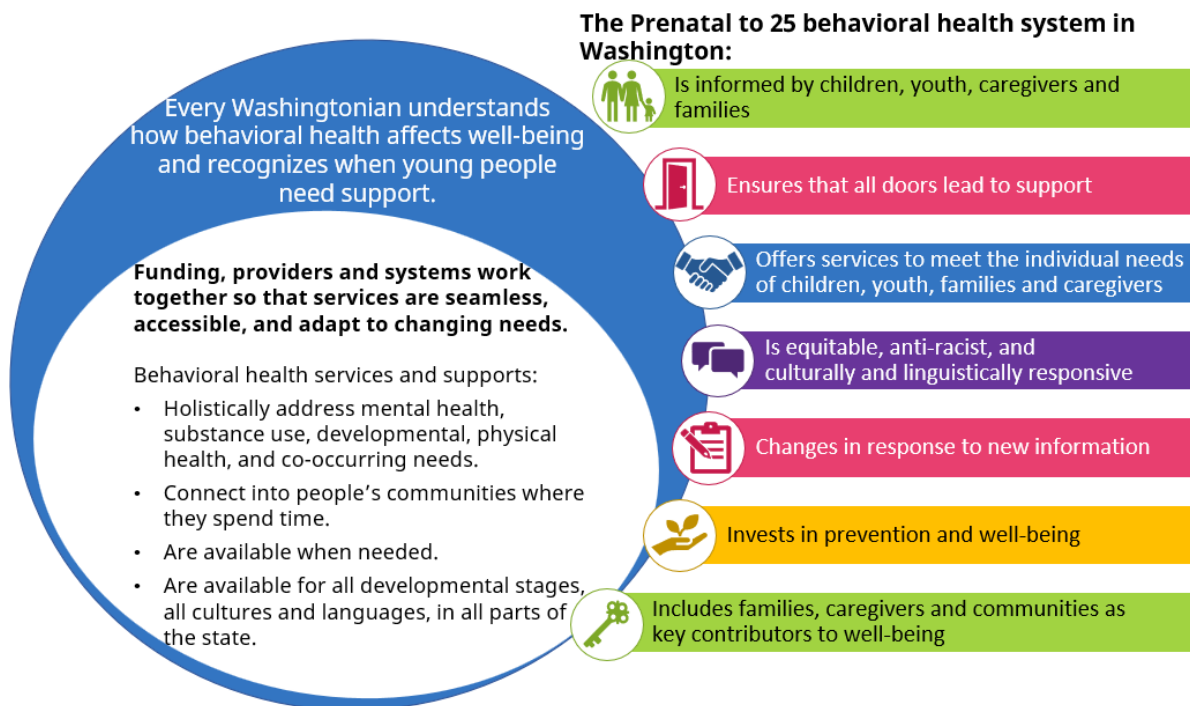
Every Washingtonian understands how behavioral health affects well-being and recognizes when young people need support.

**Funding, providers and systems work together so that services are seamless, accessible, and adapt to changing needs.**

Behavioral health services and supports:

- Holistically address mental health, substance use, developmental, physical health, and co-occurring needs.
- Connect into people's communities where they spend time.
- Are available when needed.
- Are available for all developmental stages, all cultures and languages, in all parts of the state.

**The Prenatal to 25 behavioral health system in Washington:**

Is informed by children, youth, caregivers and families

Ensures that all doors lead to support

Offers services to meet the individual needs of children, youth, families and caregivers

Is equitable, anti-racist, and culturally and linguistically responsive

Changes in response to new information

Invests in prevention and well-being

Includes families, caregivers and communities as key contributors to well-being